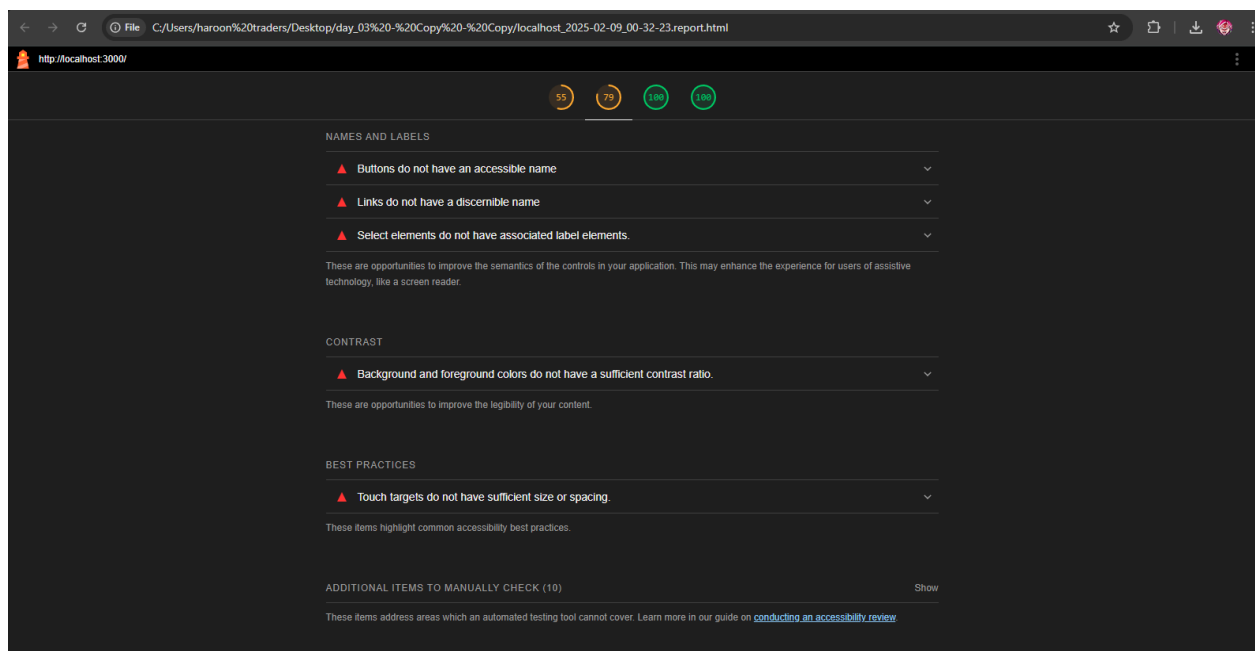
File C:/Users/haroon%20traders/Desktop/day_03%20-%20Copy%20-%20Copy/localhost_2025-02-09_00-32-23.report.html

http://localhost:3000/

55 79 100 100

NAMES AND LABELS

Buttons do not have an accessible name

Links do not have a discernible name

Select elements do not have associated label elements.

These are opportunities to improve the semantics of the controls in your application. This may enhance the experience for users of assistive technology, like a screen reader.

CONTRAST

Background and foreground colors do not have a sufficient contrast ratio.

These are opportunities to improve the legibility of your content.

BEST PRACTICES

Touch targets do not have sufficient size or spacing.

These items highlight common accessibility best practices.

ADDITIONAL ITEMS TO MANUALLY CHECK (10)

Show

These items address areas which an automated testing tool cannot cover. Learn more in our guide on conducting an accessibility review.